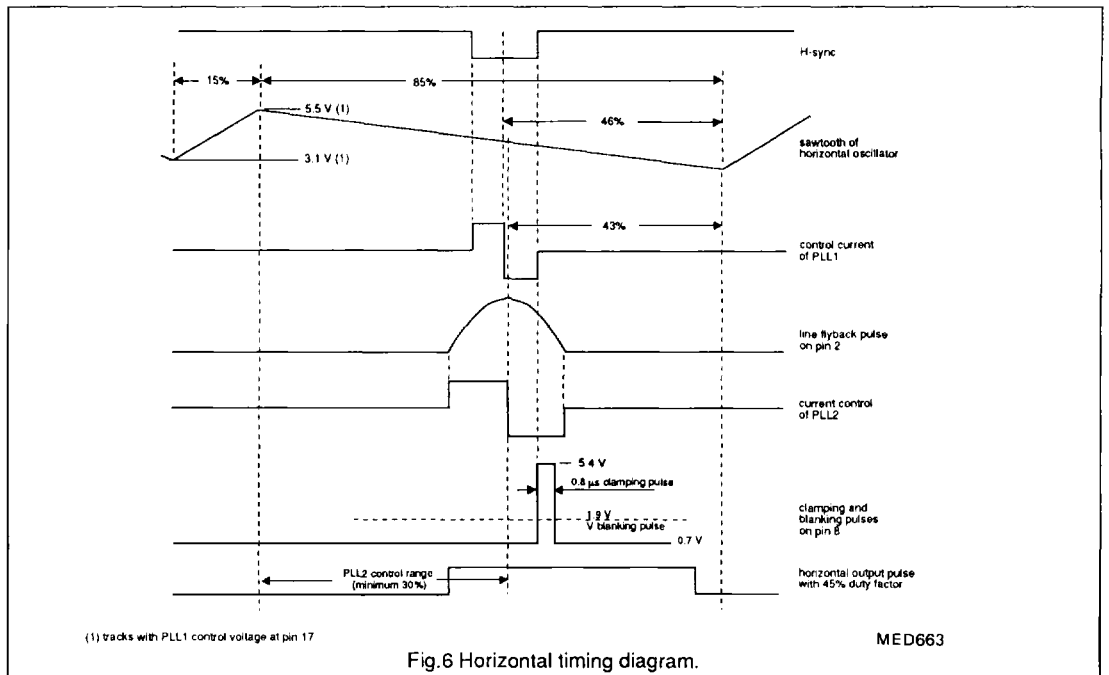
H-sync

15%

85%

5.5 V (1)

46%

sawtooth of horizontal oscillator

3.1 V (1)

43%

control current of PLL1

line flyback pulse on pin 2

current control of PLL2

5.4 V

0.8 μs clamping pulse

1.9 V
V blanking pulse

clamping and blanking pulses on pin 8

0.7 V

PLL2 control range (minimum 30%)

horizontal output pulse with 45% duty factor

(1) tracks with PLL1 control voltage at pin 17

MED663

Fig.6 Horizontal timing diagram.